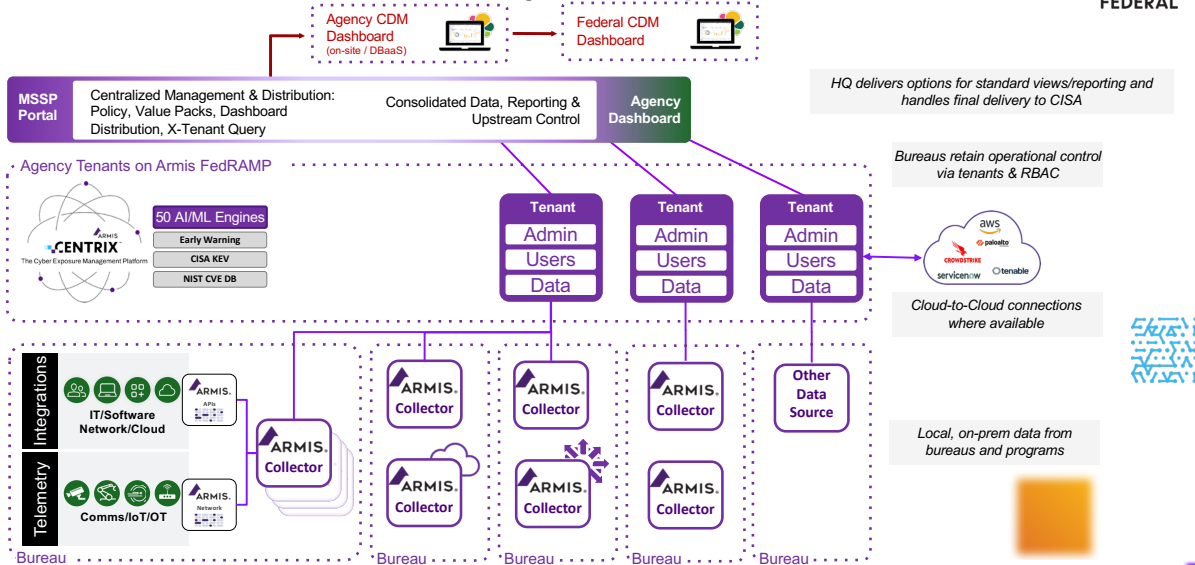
FEDERAL

Agency CDM Dashboard (on-site / DBaaS)

Federal CDM Dashboard

MSSP Portal

Centralized Management & Distribution: Policy, Value Packs, Dashboard Distribution, X-Tenant Query

Consolidated Data, Reporting & Upstream Control

Agency Dashboard

HQ delivers options for standard views/reporting and handles final delivery to CISA

Agency Tenants on Armis FedRAMP

Bureaus retain operational control via tenants & RBAC

ARMIS CENTRIX
The Cyber Exposure Management Platform

50 AI/ML Engines
Early Warning
CISA KEV
NIST CVE DB

| Tenant | Tenant | Tenant |
|---|---|---|
| Admin | Admin | Admin |
| Users | Users | Users |
| Data | Data | Data |

aws
paloalto
CROWDSTRIKE
servicenow
tenable

Cloud-to-Cloud connections where available

Integrations
IT/Software Network/Cloud
ARMIS. APIs

Telemetry
Comms/IoT/OT
ARMIS. Network

ARMIS. Collector

ARMIS. Collector

ARMIS. Collector

ARMIS. Collector

ARMIS. Collector

ARMIS. Collector

ARMIS. Collector

Other Data Source

Local, on-prem data from bureaus and programs

Bureau
Bureau
Bureau
Bureau
Bureau